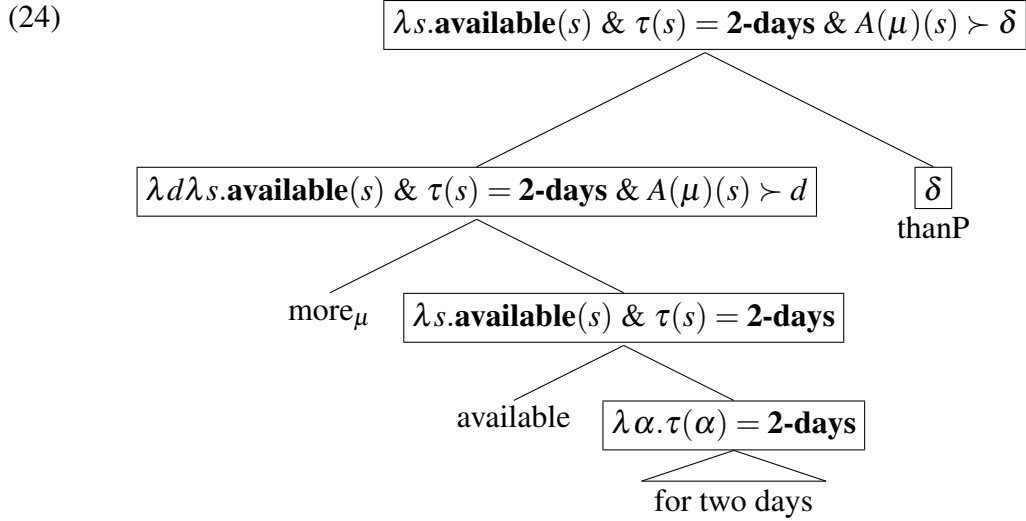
(24)

$\lambda s.\textbf{available}(s)\ \&\ \tau(s) = \textbf{2-days}\ \&\ A(\mu)(s) \succ \delta$

$\lambda d \lambda s.\textbf{available}(s)\ \&\ \tau(s) = \textbf{2-days}\ \&\ A(\mu)(s) \succ d$

$\delta$

thanP

more$_{\mu}$

$\lambda s.\textbf{available}(s)\ \&\ \tau(s) = \textbf{2-days}$

available

$\lambda \alpha.\tau(\alpha) = \textbf{2-days}$

for two days